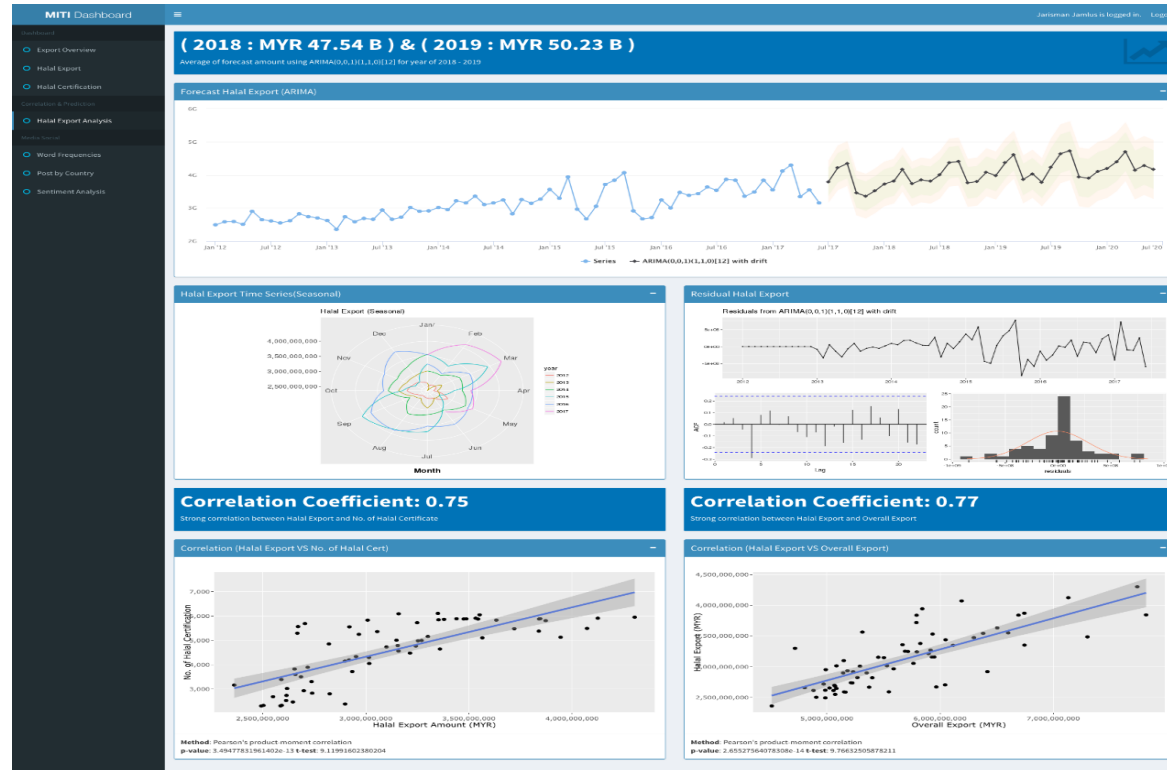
MITI Dashboard

Jarisman Jamlus is logged in. Log

Dashboard
Export Overview
Halal Export
Halal Certification
Correlation & Prediction
Halal Export Analysis
Media Social
Word Frequencies
Post by Country
Sentiment Analysis

( 2018 : MYR 47.54 B ) & ( 2019 : MYR 50.23 B )
Average of forecast amount using ARIMA(0,0,1)(1,1,0)[12] for year of 2018 - 2019

Forecast Halal Export (ARIMA)

6G
5G
4G
3G
2G
Jan '12 Jul '12 Jan '13 Jul '13 Jan '14 Jul '14 Jan '15 Jul '15 Jan '16 Jul '16 Jan '17 Jul '17 Jan '18 Jul '18 Jan '19 Jul '19 Jan '20 Jul '20

Series ARIMA(0,0,1)(1,1,0)[12] with drift

Halal Export Time Series(Seasonal)

Halal Export (Seasonal)
Jan
Feb
Mar
Apr
May
Jun
Jul
Aug
Sep
Oct
Nov
Dec
4,000,000,000
3,500,000,000
3,000,000,000
2,500,000,000
year
2012
2013
2014
2015
2016
2017
Month

Residual Halal Export

Residuals from ARIMA(0,0,1)(1,1,0)[12] with drift
2013 2014 2015 2016 2017
ACF
Lag
0 5 10 15 20
count
residuals

Correlation Coefficient: 0.75
Strong correlation between Halal Export and No. of Halal Certificate

Correlation Coefficient: 0.77
Strong correlation between Halal Export and Overall Export

Correlation (Halal Export VS No. of Halal Cert)

7,000
6,000
5,000
4,000
3,000
No. of Halal Certification
2,500,000,000 3,000,000,000 3,500,000,000 4,000,000,000
Halal Export Amount (MYR)

Method: Pearson's product-moment correlation
p-value: 3.49477831961402e-13 t-test: 9.11991602380204

Correlation (Halal Export VS Overall Export)

4,500,000,000
4,000,000,000
3,500,000,000
3,000,000,000
2,500,000,000
Halal Export (MYR)
5,000,000,000 6,000,000,000 7,000,000,000
Overall Export (MYR)

Method: Pearson's product-moment correlation
p-value: 2.65527564078508e-14 t-test: 9.76632505878211